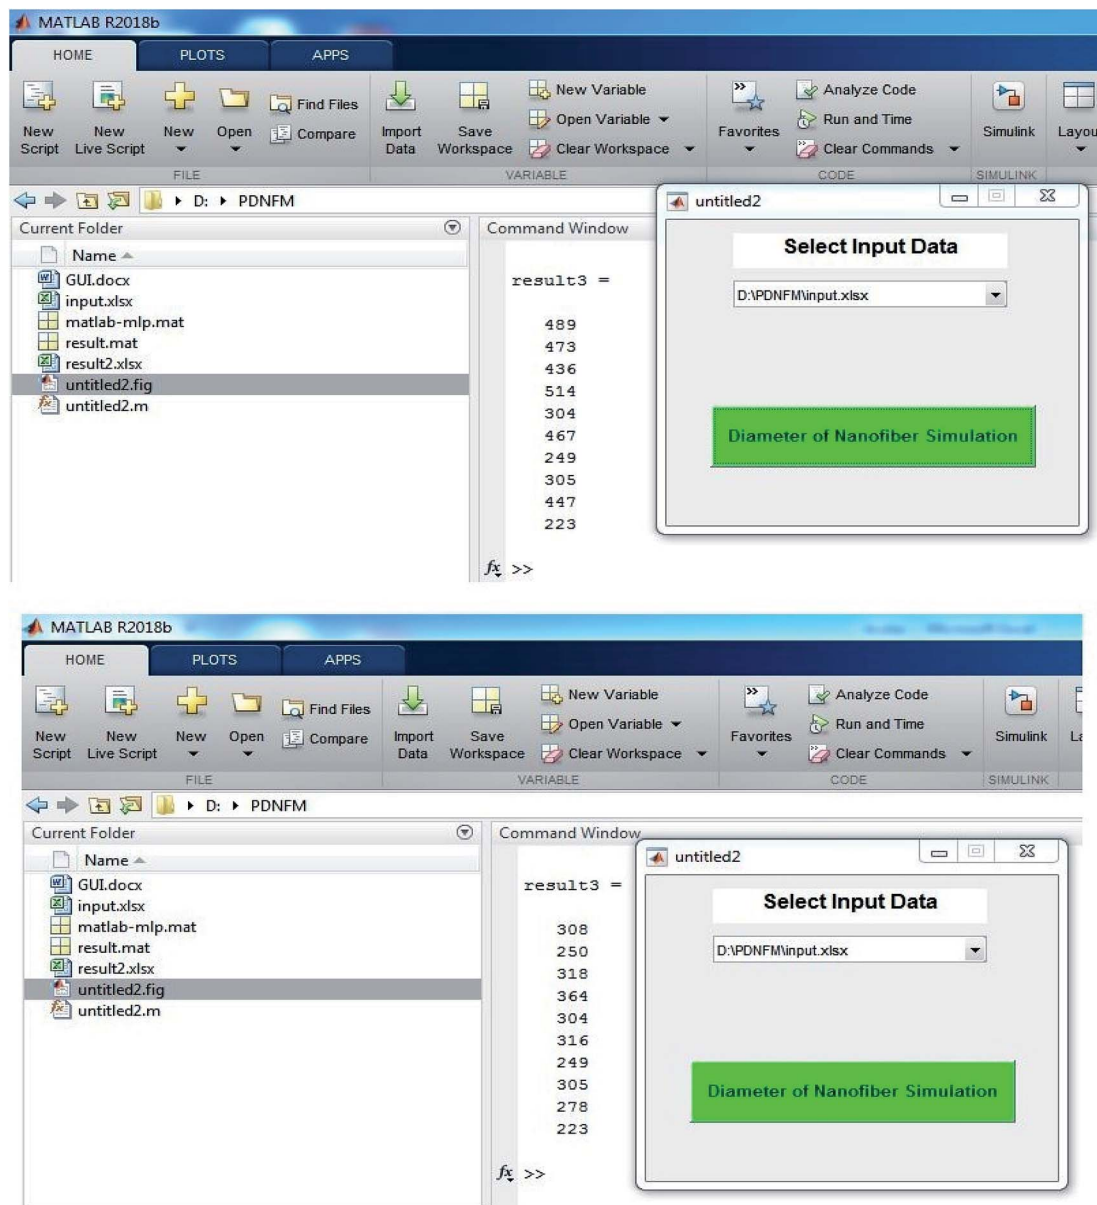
MATLAB R2018b

HOME PLOTS APPS

New Script New Live Script New Open Find Files Compare FILE Import Data Save Workspace New Variable Open Variable Clear Workspace VARIABLE Favorites Analyze Code Run and Time Clear Commands CODE Simulink SIMULINK Layou

D: ▸ PDNFM

Current Folder

Name

GUI.docx
input.xlsx
matlab-mlp.mat
result.mat
result2.xlsx
untitled2.fig
untitled2.m

Command Window

result3 =

489
473
436
514
304
467
249
305
447
223

$fx$ >>

untitled2

Select Input Data

D:\PDNFM\input.xlsx

Diameter of Nanofiber Simulation

MATLAB R2018b

HOME PLOTS APPS

New Script New Live Script New Open Find Files Compare FILE Import Data Save Workspace New Variable Open Variable Clear Workspace VARIABLE Favorites Analyze Code Run and Time Clear Commands CODE Simulink SIMULINK La

D: ▸ PDNFM

Current Folder

Name

GUI.docx
input.xlsx
matlab-mlp.mat
result.mat
result2.xlsx
untitled2.fig
untitled2.m

Command Window

result3 =

308
250
318
364
304
316
249
305
278
223

$fx$ >>

untitled2

Select Input Data

D:\PDNFM\input.xlsx

Diameter of Nanofiber Simulation